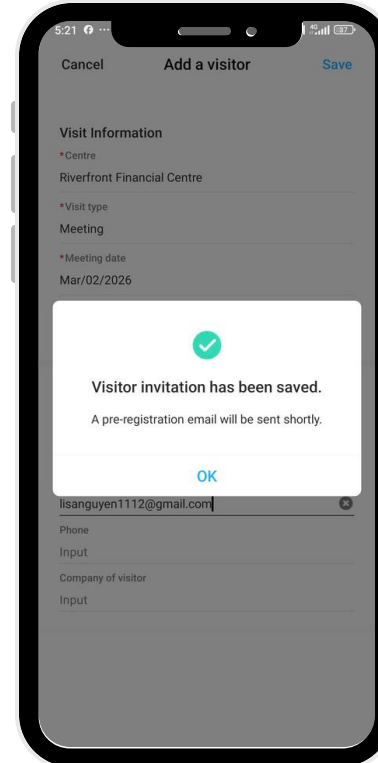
5:21

Cancel Add a visitor Save

Visit Information

*Centre
Riverfront Financial Centre

*Visit type
Meeting

*Meeting date
Mar/02/2026

Visitor invitation has been saved.

A pre-registration email will be sent shortly.

OK

lisanguyen1112@gmail.com

Phone
Input

Company of visitor
Input